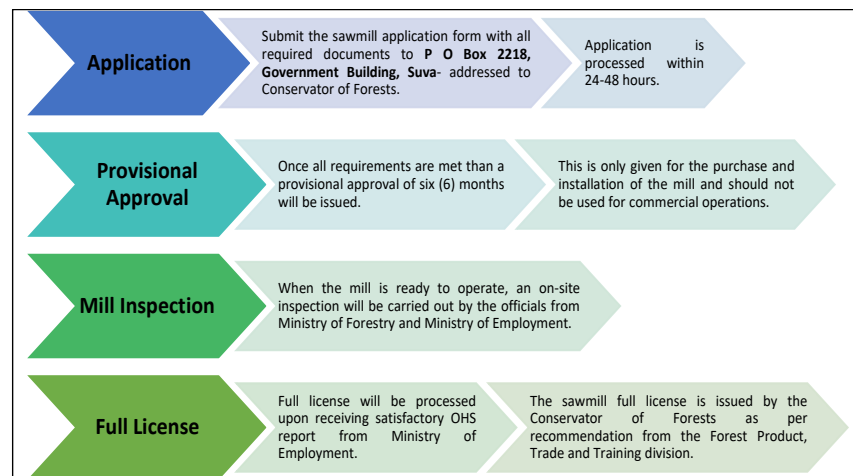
Application

Submit the sawmill application form with all required documents to **P O Box 2218, Government Building, Suva**- addressed to Conservator of Forests.

Application is processed within 24-48 hours.

Provisional Approval

Once all requirements are met than a provisional approval of six (6) months will be issued.

This is only given for the purchase and installation of the mill and should not be used for commercial operations.

Mill Inspection

When the mill is ready to operate, an on-site inspection will be carried out by the officials from Ministry of Forestry and Ministry of Employment.

Full License

Full license will be processed upon receiving satisfactory OHS report from Ministry of Employment.

The sawmill full license is issued by the Conservator of Forests as per recommendation from the Forest Product, Trade and Training division.